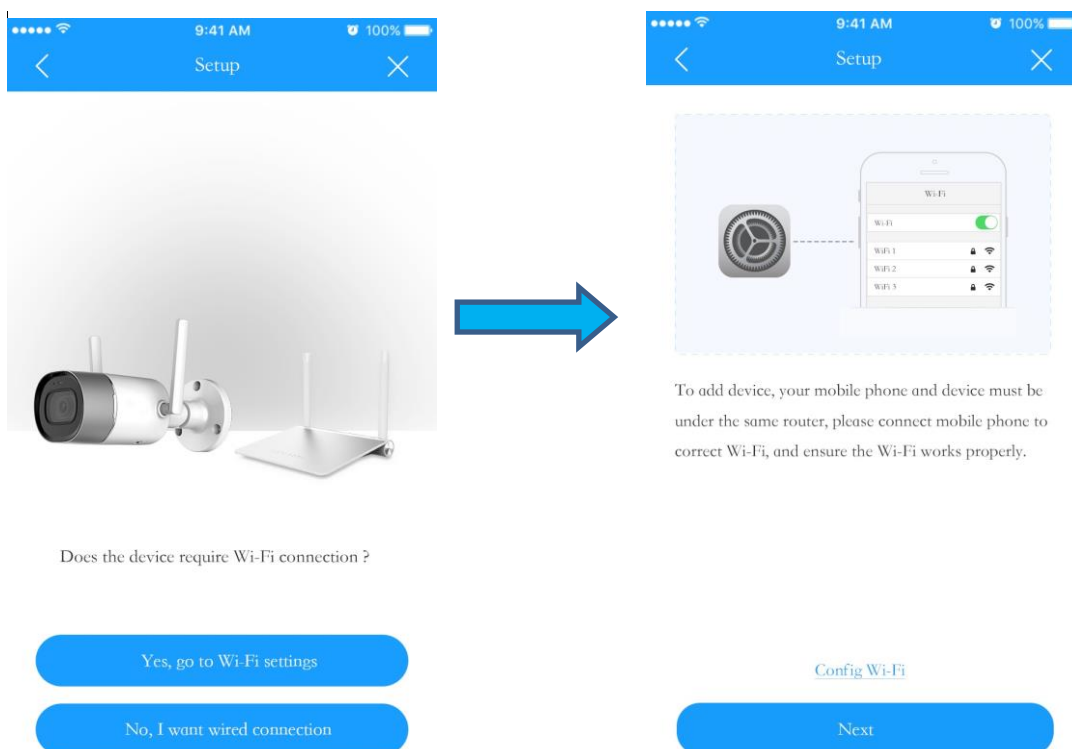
9:41 AM
100%
Setup

Does the device require Wi-Fi connection ?

Yes, go to Wi-Fi settings

No, I want wired connection

9:41 AM
100%
Setup

Wi-Fi
Wi-Fi
WiFi 1
WiFi 2
WiFi 3

To add device, your mobile phone and device must be under the same router, please connect mobile phone to correct Wi-Fi, and ensure the Wi-Fi works properly.

Config Wi-Fi

Next